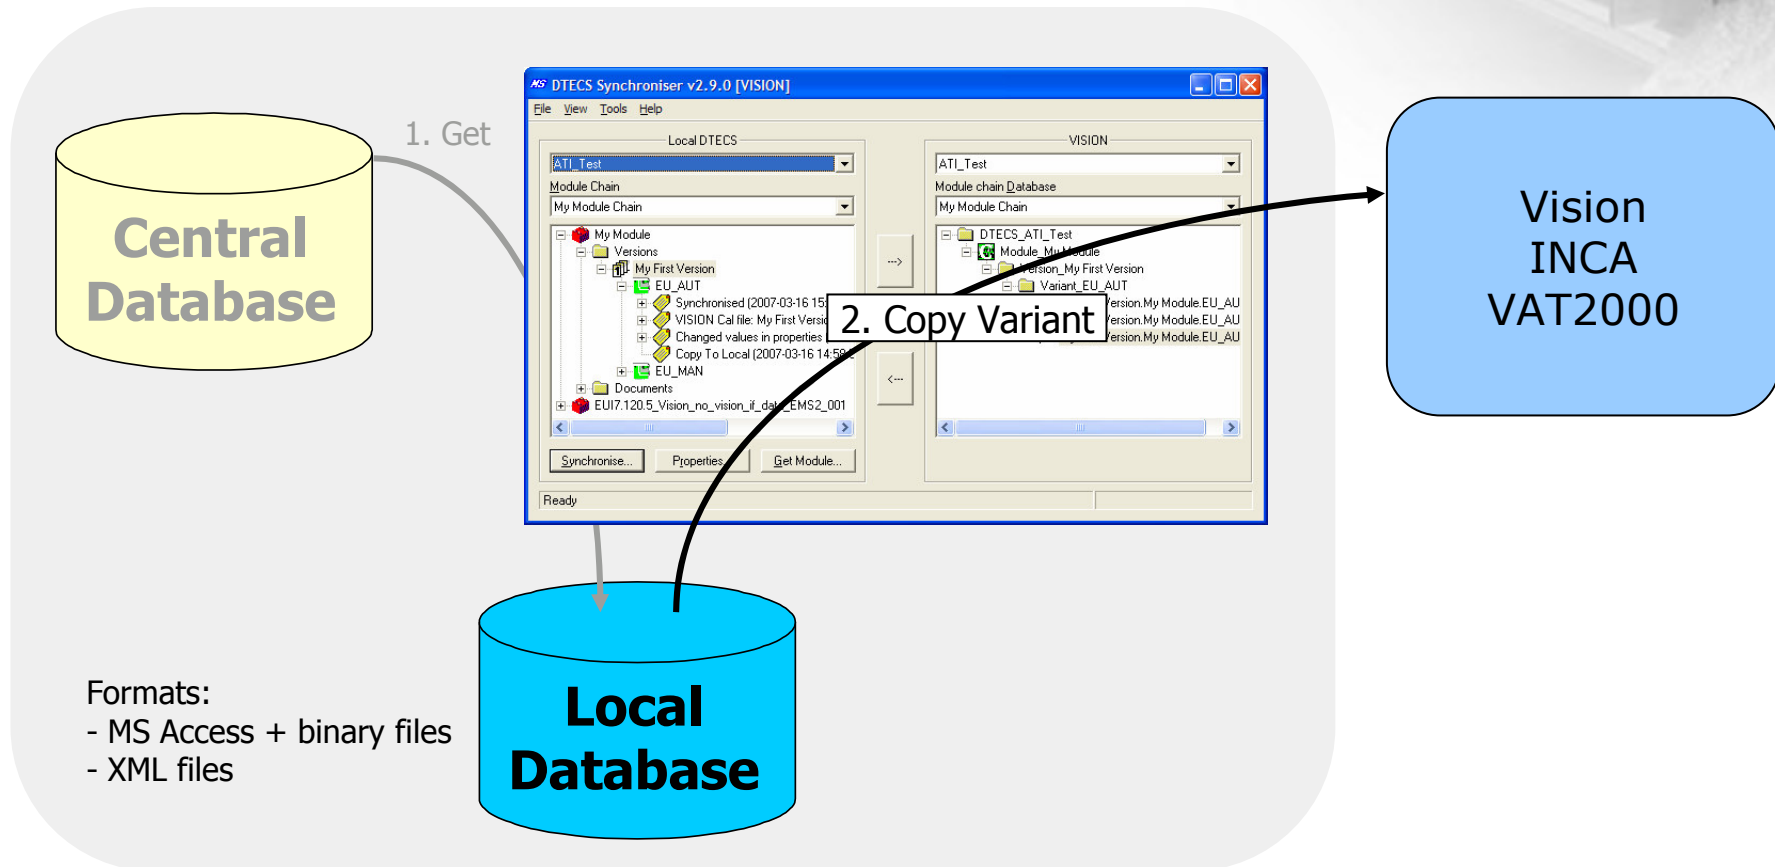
1. Get

Central Database

DTECS Synchroniser v2.9.0 [VISION]

File View Tools Help

Local DTECS

ATI_Test

Module Chain

My Module Chain

My Module
Versions
My First Version
EU_AUT
Synchronised (2007-03-16 15
VISION Cal file: My First Versi
Changed values in properties
Copy To Local (2007-03-16 14:5
EU_MAN
Documents
EUI7.120.5_Vision_no_vision_if_da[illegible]EMS2_001

Synchronise... Properties Get Module...

-->

<--

VISION

ATI_Test

Module chain Database

My Module Chain

DTECS_ATI_Test
Module_My Module
Version_My First Version
Variant_EU_AUT
Version.My Module.EU_AU
Version.My Module.EU_AU
Version.My Module.EU_AU

Ready

2. Copy Variant

Vision
INCA
VAT2000

Formats:
- MS Access + binary files
- XML files

Local Database